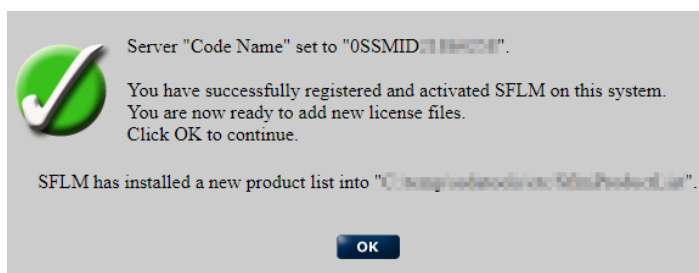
Server "Code Name" set to "0SSMID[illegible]".

You have successfully registered and activated SFLM on this system.
You are now ready to add new license files.
Click OK to continue.

SFLM has installed a new product list into "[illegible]".

OK